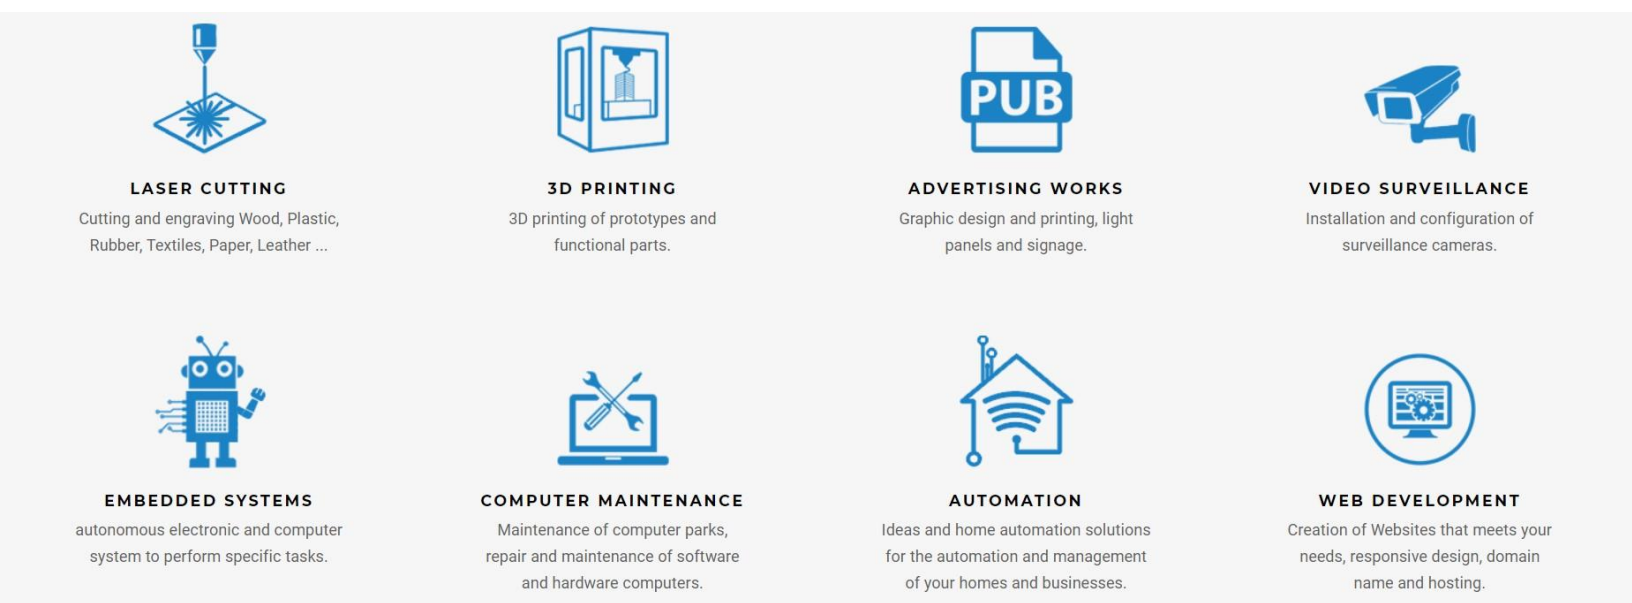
PUB

LASER CUTTING
Cutting and engraving Wood, Plastic, Rubber, Textiles, Paper, Leather ...

3D PRINTING
3D printing of prototypes and functional parts.

ADVERTISING WORKS
Graphic design and printing, light panels and signage.

VIDEO SURVEILLANCE
Installation and configuration of surveillance cameras.

EMBEDDED SYSTEMS
autonomous electronic and computer system to perform specific tasks.

COMPUTER MAINTENANCE
Maintenance of computer parks, repair and maintenance of software and hardware computers.

AUTOMATION
Ideas and home automation solutions for the automation and management of your homes and businesses.

WEB DEVELOPMENT
Creation of Websites that meets your needs, responsive design, domain name and hosting.